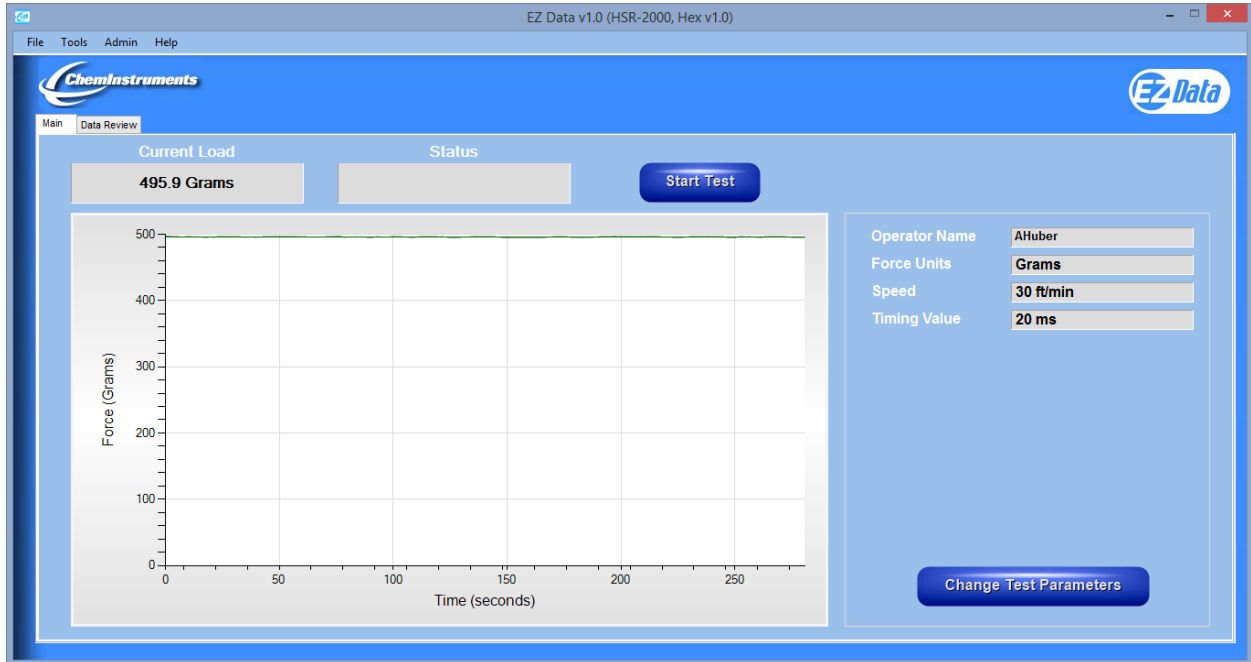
EZ Data v1.0 (HSR-2000, Hex v1.0)

File Tools Admin Help

ChemInstruments

EZ Data

Main Data Review

Current Load
495.9 Grams

Status

Start Test

500
400
300
200
100
0
Force (Grams)
0 50 100 150 200 250
Time (seconds)

| | |
|---|---|
| Operator Name | AHuber |
| Force Units | Grams |
| Speed | 30 ft/min |
| Timing Value | 20 ms |

Change Test Parameters